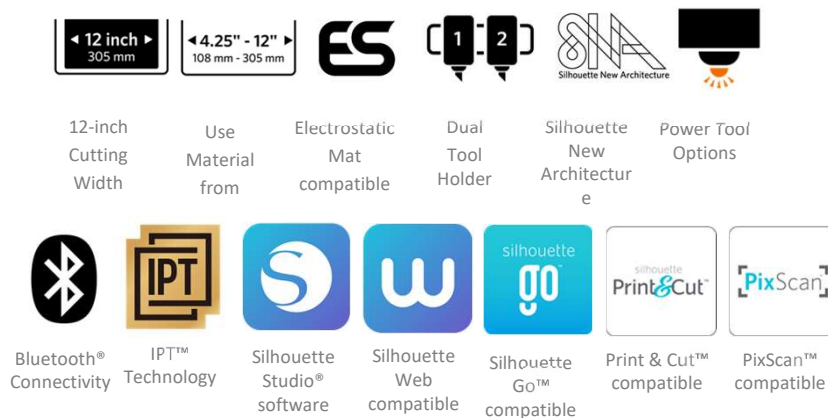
◂ 12 inch ▸
305 mm

◂ 4.25" - 12" ▸
108 mm - 305 mm

ES

1 2

Silhouette New Architecture

12-inch Cutting Width

Use Material from

Electrostatic Mat compatible

Dual Tool Holder

Silhouette New Architectur e

Power Tool Options

IPT

silhouette
go

silhouette
Print&Cut

PixScan

Bluetooth® Connectivity

IPT™ Technology

Silhouette Studio® software

Silhouette Web compatible

Silhouette Go™ compatible

Print & Cut™ compatible

PixScan™ compatible